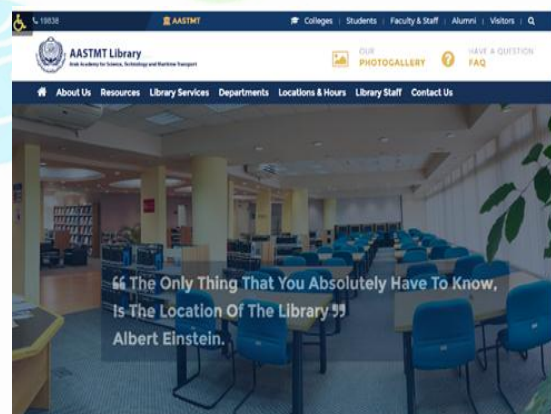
19838 AASTMT Colleges | Students | Faculty & Staff | Alumni | Visitors |

AASTMT Library
Arab Academy for Science, Technology and Maritime Transport

OUR PHOTOGALLERY
HAVE A QUESTION FAQ

About Us Resources Library Services Departments Locations & Hours Library Staff Contact Us

“ The Only Thing That You Absolutely Have To Know, Is The Location Of The Library ”
Albert Einstein.